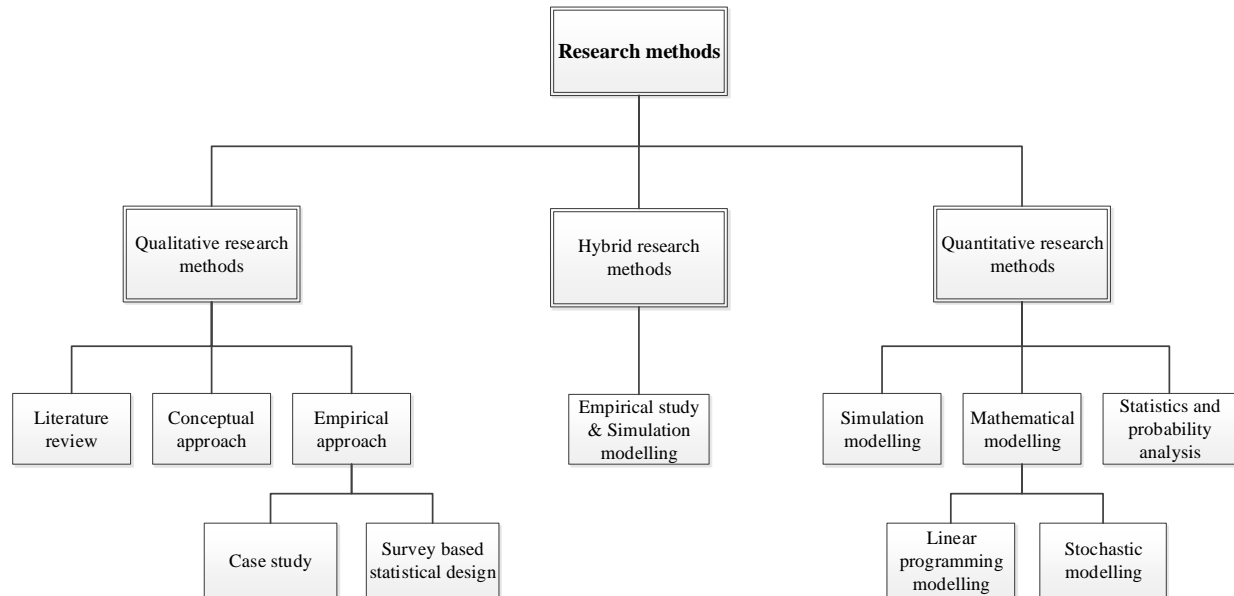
Research methods

Qualitative research methods

Hybrid research methods

Quantitative research methods

Literature review

Conceptual approach

Empirical approach

Empirical study & Simulation modelling

Simulation modelling

Mathematical modelling

Statistics and probability analysis

Case study

Survey based statistical design

Linear programming modelling

Stochastic modelling